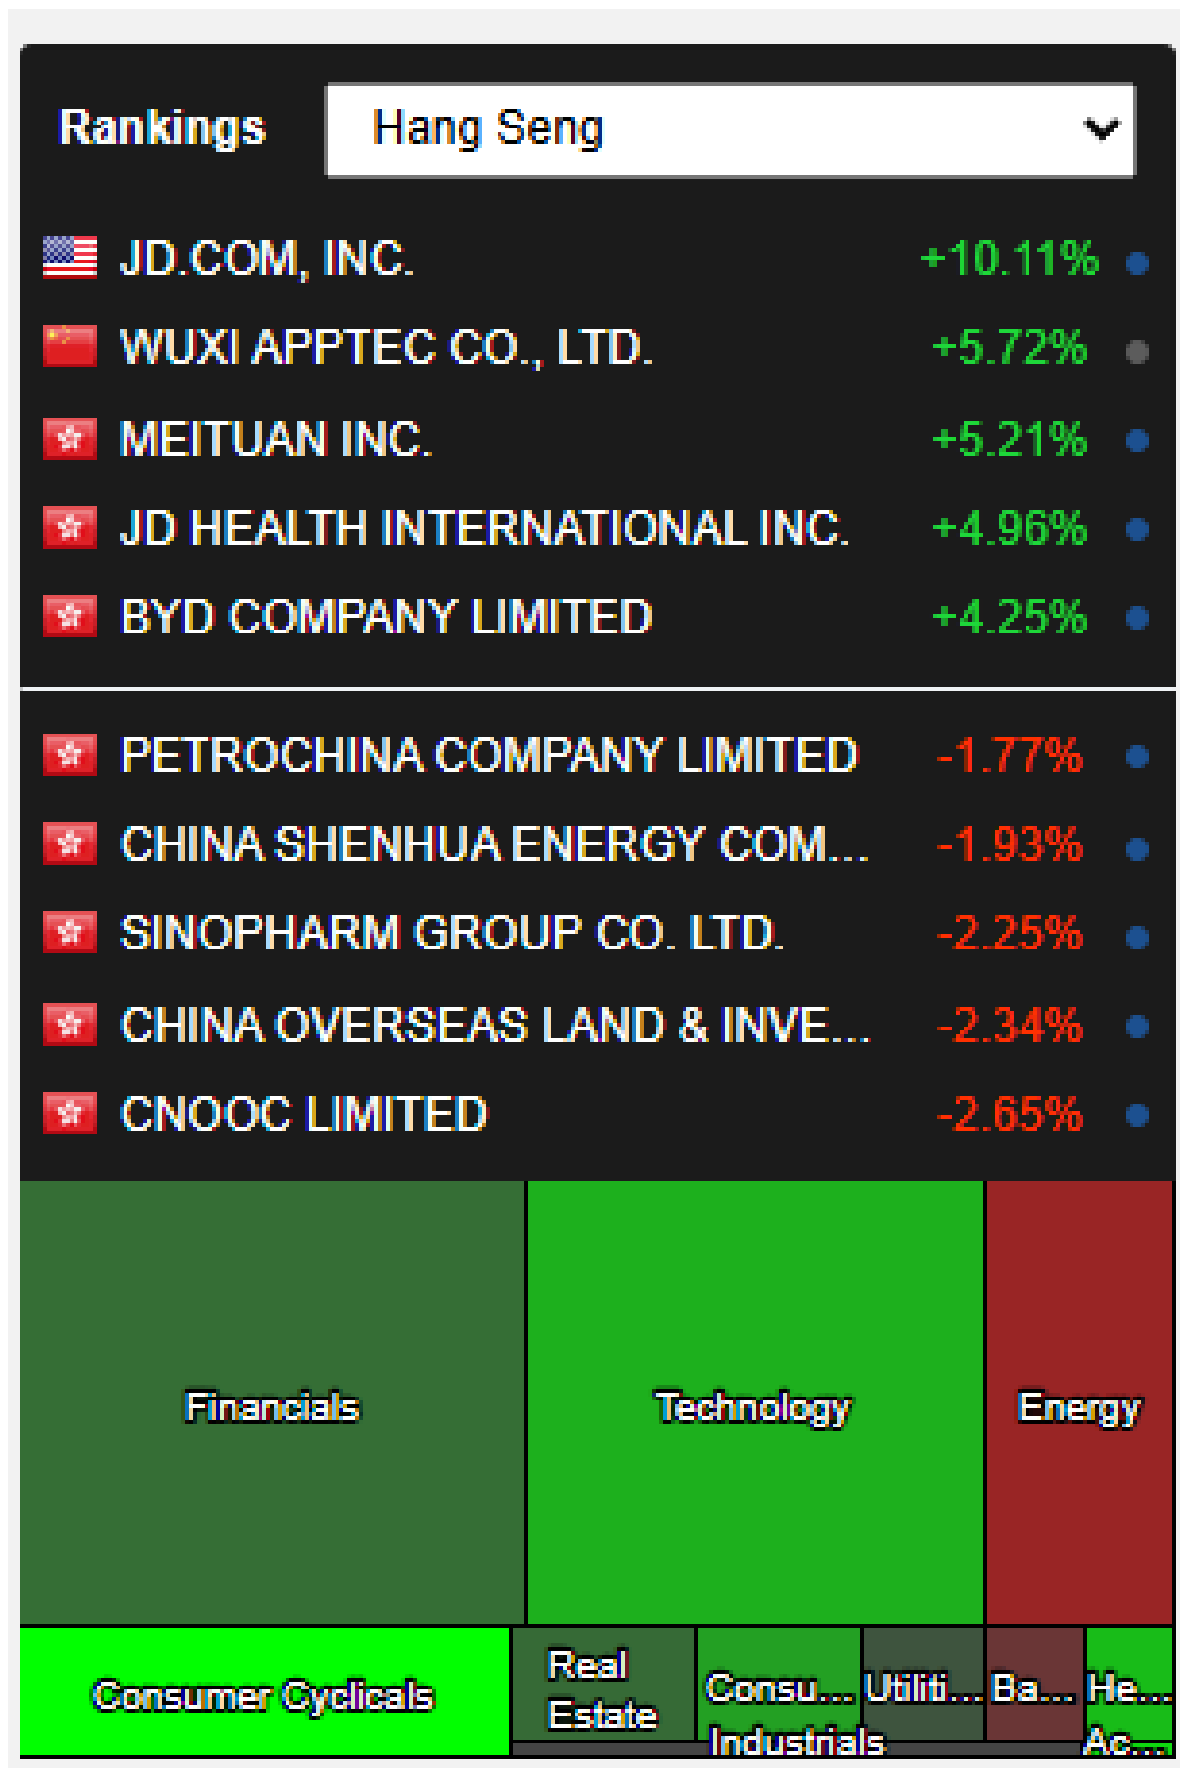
Rankings

Hang Seng

JD.COM, INC. +10.11%

WUXI APPTEC CO., LTD. +5.72%

MEITUAN INC. +5.21%

JD HEALTH INTERNATIONAL INC. +4.96%

BYD COMPANY LIMITED +4.25%

PETROCHINA COMPANY LIMITED -1.77%

CHINA SHENHUA ENERGY COM... -1.93%

SINOPHARM GROUP CO. LTD. -2.25%

CHINA OVERSEAS LAND & INVE... -2.34%

CNOOC LIMITED -2.65%

Financials

Technology

Energy

Consumer Cyclicals

Real Estate

Consu...

Utiliti...

Ba...

He...

Industrials

Ac...